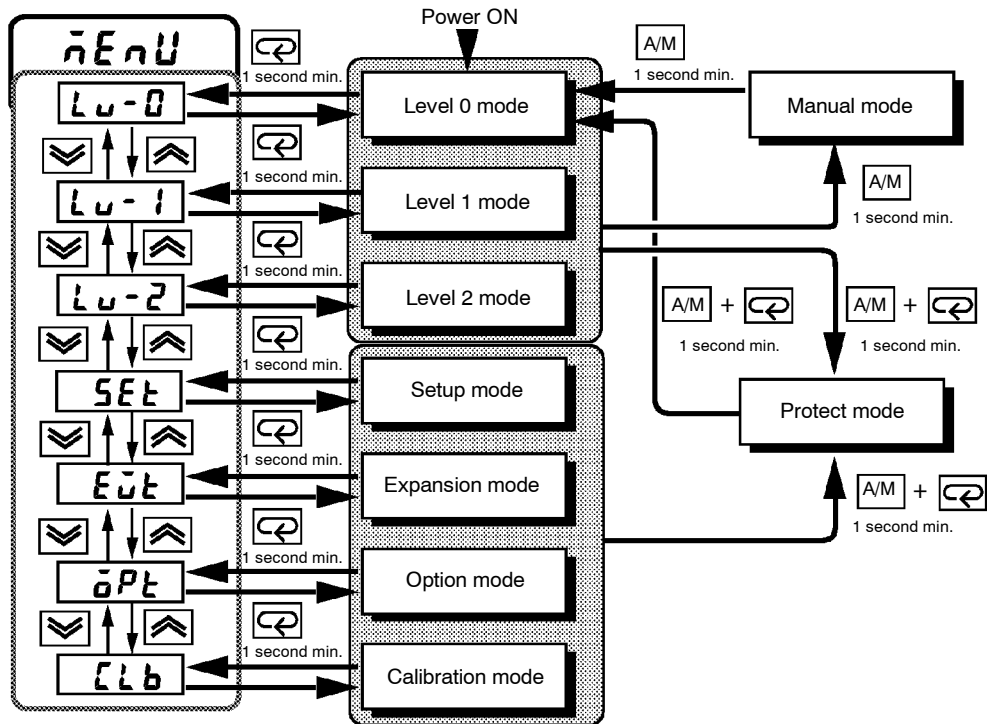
Power ON

m̄EnU

Lv-0

Lv-1

Lv-2

SEt

Ev̄t

ōPt

CLb

1 second min.

1 second min.

1 second min.

1 second min.

1 second min.

1 second min.

1 second min.

Level 0 mode

Level 1 mode

Level 2 mode

Setup mode

Expansion mode

Option mode

Calibration mode

A/M

1 second min.

Manual mode

A/M

1 second min.

A/M +

1 second min.

A/M +

1 second min.

Protect mode

A/M +

1 second min.